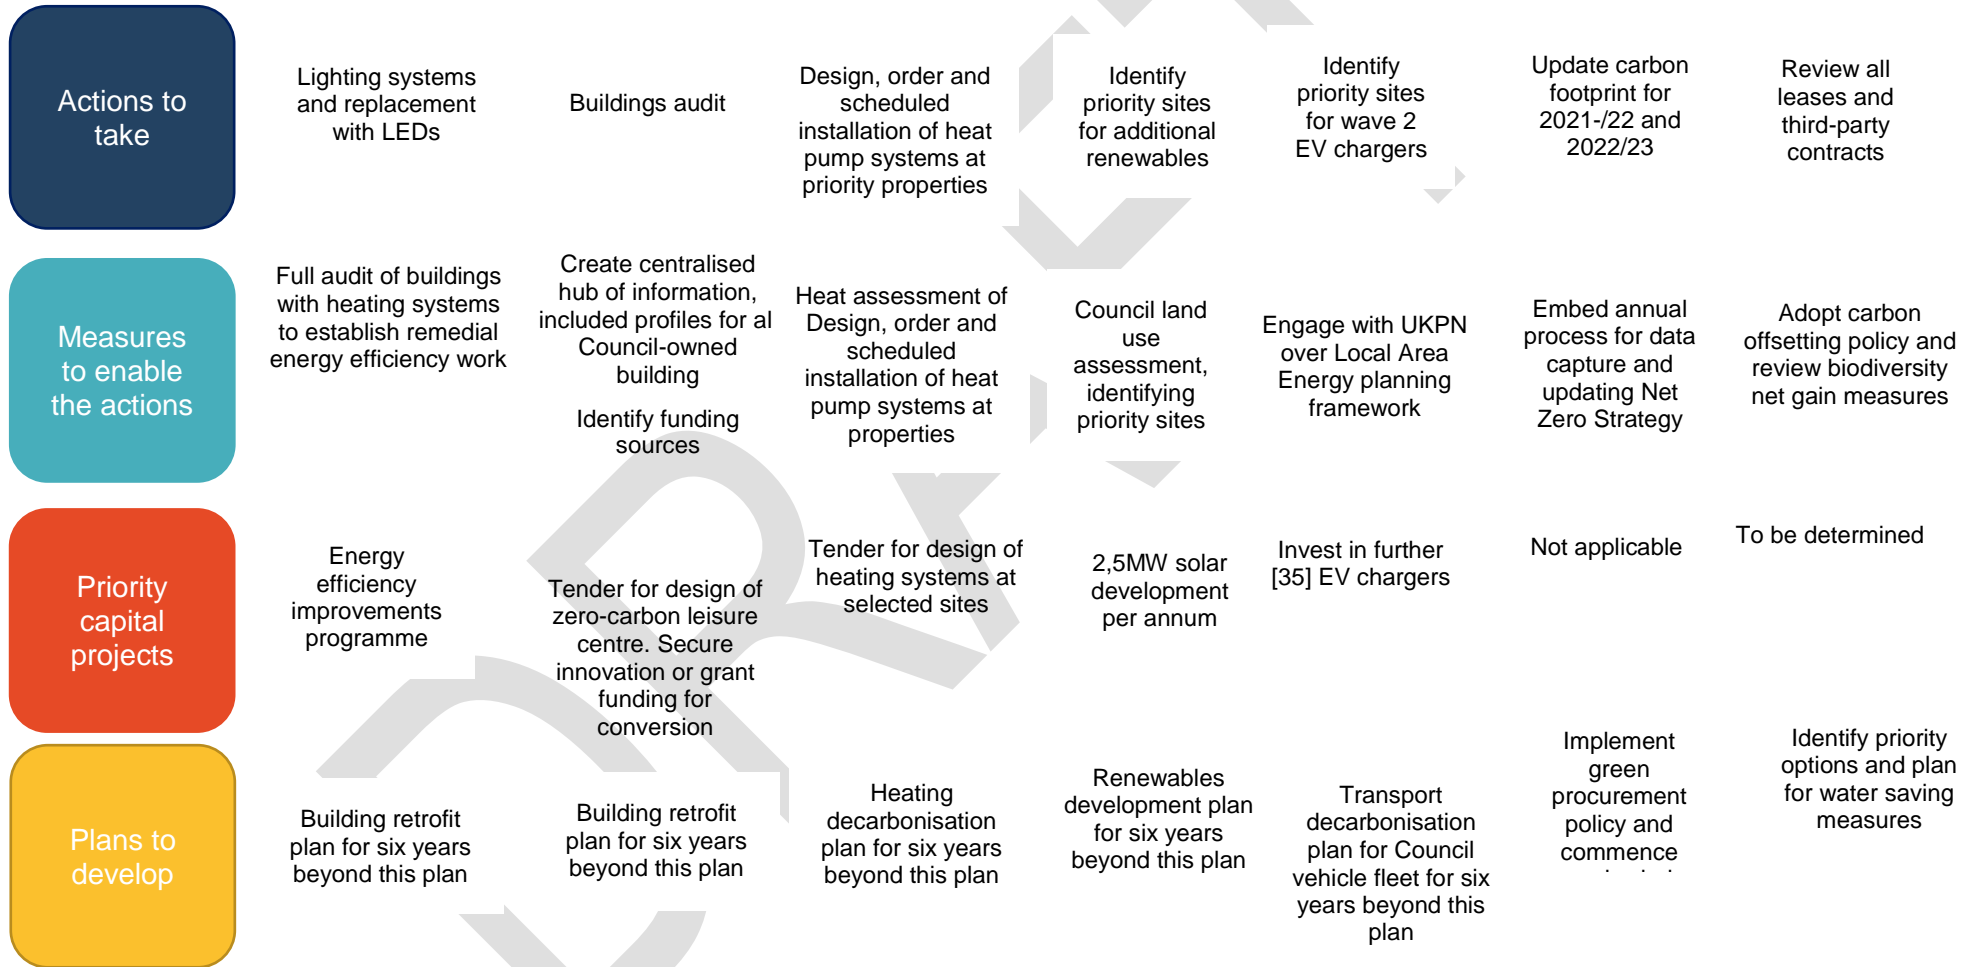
Actions to take

Lighting systems and replacement with LEDs

Buildings audit

Design, order and scheduled installation of heat pump systems at priority properties

Identify priority sites for additional renewables

Identify priority sites for wave 2 EV chargers

Update carbon footprint for 2021-/22 and 2022/23

Review all leases and third-party contracts

Measures to enable the actions

Full audit of buildings with heating systems to establish remedial energy efficiency work

Create centralised hub of information, included profiles for al Council-owned building

Identify funding sources

Heat assessment of Design, order and scheduled installation of heat pump systems at properties

Council land use assessment, identifying priority sites

Engage with UKPN over Local Area Energy planning framework

Embed annual process for data capture and updating Net Zero Strategy

Adopt carbon offsetting policy and review biodiversity net gain measures

Priority capital projects

Energy efficiency improvements programme

Tender for design of zero-carbon leisure centre. Secure innovation or grant funding for conversion

Tender for design of heating systems at selected sites

2,5MW solar development per annum

Invest in further [35] EV chargers

Not applicable

To be determined

Plans to develop

Building retrofit plan for six years beyond this plan

Building retrofit plan for six years beyond this plan

Heating decarbonisation plan for six years beyond this plan

Renewables development plan for six years beyond this plan

Transport decarbonisation plan for Council vehicle fleet for six years beyond this plan

Implement green procurement policy and commence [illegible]

Identify priority options and plan for water saving measures